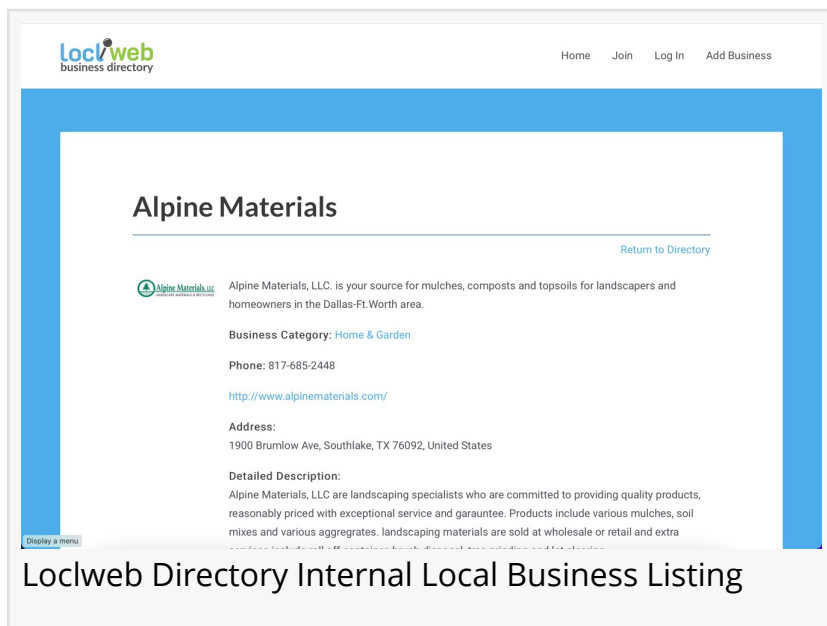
Loclweb
business directory

Home Join Log In Add Business

Alpine Materials

Return to Directory

Alpine Materials LLC
LANDSCAPE MATERIALS & RECYCLING

Alpine Materials, LLC. is your source for mulches, composts and topsoils for landscapers and homeowners in the Dallas-Ft.Worth area.

Business Category: Home & Garden

Phone: 817-685-2448

http://www.alpinematerials.com/

Address:
1900 Brumlow Ave, Southlake, TX 76092, United States

Detailed Description:
Alpine Materials, LLC are landscaping specialists who are committed to providing quality products, reasonably priced with exceptional service and garauntee. Products include various mulches, soil mixes and various aggregrates. landscaping materials are sold at wholesale or retail and extra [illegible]

Display a menu

Loclweb Directory Internal Local Business Listing